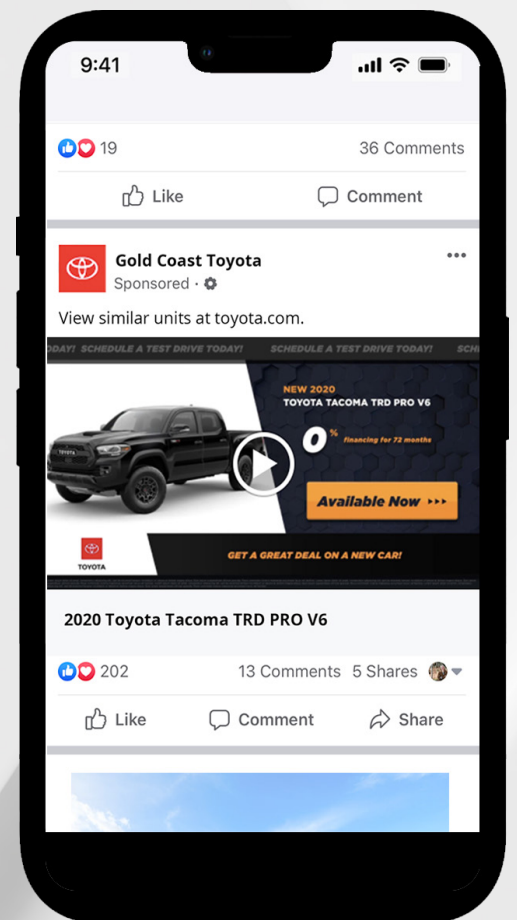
9:41

19

36 Comments

Like

Comment

Gold Coast Toyota

Sponsored ·

View similar units at toyota.com.

DAY! SCHEDULE A TEST DRIVE TODAY! SCHEDULE A TEST DRIVE TODAY! SCH

NEW 2020

TOYOTA TACOMA TRD PRO V6

0% financing for 72 months

Available Now ›››

TOYOTA

GET A GREAT DEAL ON A NEW CAR!

TOYOTA

2020 Toyota Tacoma TRD PRO V6

202

13 Comments 5 Shares

Like

Comment

Share